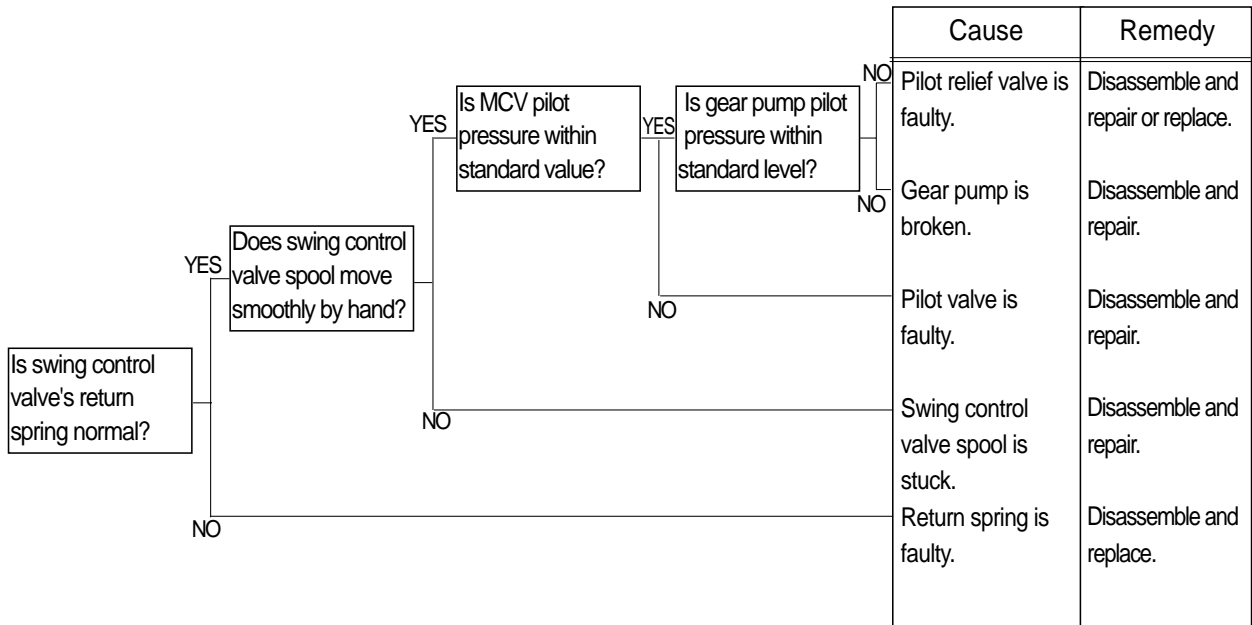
Is swing control valve's return spring normal?

YES

Does swing control valve spool move smoothly by hand?

YES

Is MCV pilot pressure within standard value?

YES

Is gear pump pilot pressure within standard level?

NO

NO

NO

NO

NO

| Cause | Remedy |
|---|---|
| Pilot relief valve is faulty. | Disassemble and repair or replace. |
| Gear pump is broken. | Disassemble and repair. |
| Pilot valve is faulty. | Disassemble and repair. |
| Swing control valve spool is stuck. | Disassemble and repair. |
| Return spring is faulty. | Disassemble and replace. |